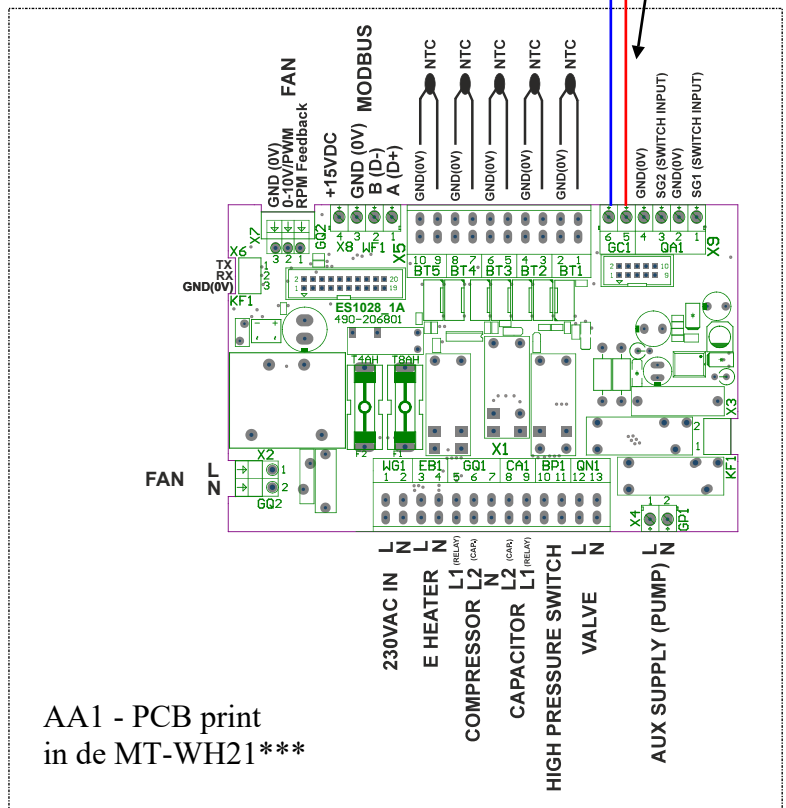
FAN
GND (0V)
0-10V/PWM
RPM Feedback
+15VDC
MODBUS
GND (0V)
B (D-)
A (D+)
NTC
NTC
NTC
NTC
NTC
GND(0V)
GND(0V)
GND(0V)
GND(0V)
GND(0V)
GND(0V)
SG2 (SWITCH INPUT)
GND(0V)
SG1 (SWITCH INPUT)

X6
X7
3 2 1
GQ2
4 3
X8
2 1
WF1
X5
10 9
BT5
8 7
BT4
6 5
BT3
4 3
BT2
2 1
BT1
6 5
GC1
4 3 2 1
QA1
X9

TX
RX
GND(0V)
1
2
3
KF1
2 20
1 19
ES1028_1A
490-206801
2 10
1 9
T4AH
T8AH
F2
F1
X1
X3
2
1
KF1

FAN
L
N
X2
1
2
GQ2

WG1
1 2
EB1
3 4
GQ1
5 6 7
CA1
8 9
BP1
10 11
QN1
12 13
X4
1 2
GP1

L
N
230VAC IN
L
N
E HEATER
L1 (RELAY)
L2 (CAP)
N
COMPRESSOR
L2 (CAP)
L1 (RELAY)
CAPACITOR
HIGH PRESSURE SWITCH
L
N
VALVE
L
N
AUX SUPPLY (PUMP)

AA1 - PCB print
in de MT-WH21***